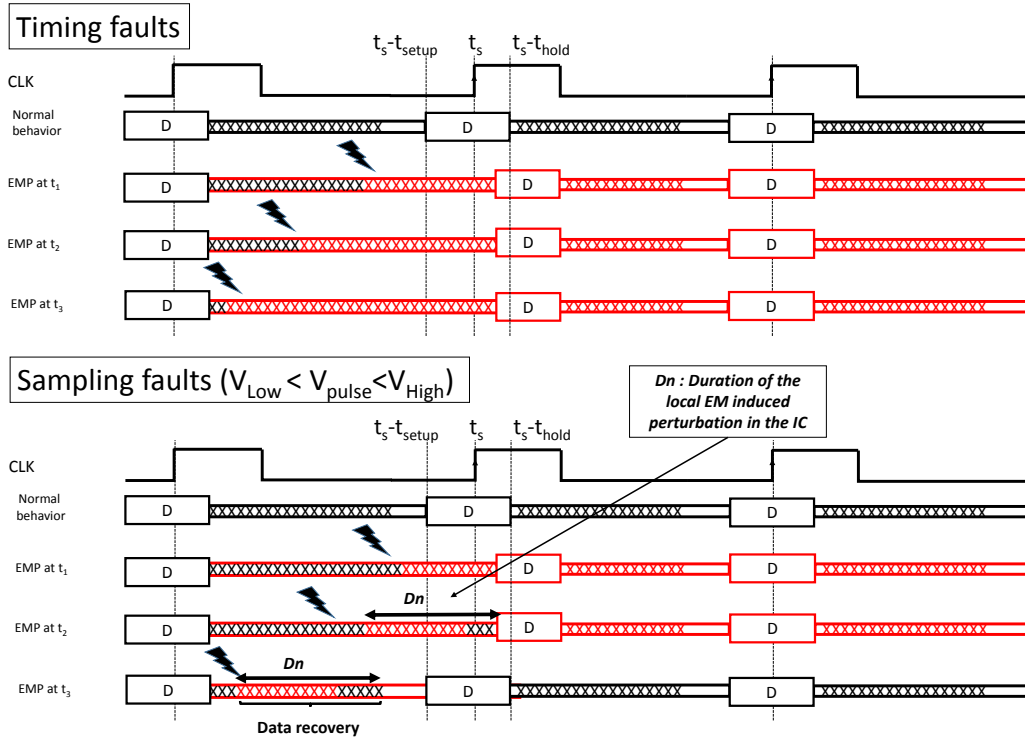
Timing faults

$t_s$-$t_{setup}$ $t_s$ $t_s$-$t_{hold}$

CLK

Normal behavior D XXXXXXXXXXXXXXXXXX D XXXXXXXXXXXXXXXXXX D XXXXXXXXXXXXXXXXXX

EMP at $t_1$ D XXXXXXXXXXXXXXXXXXXXXXXXXXXXXXXX D XXXXXXXXXXXXXXXX D XXXXXXXXXXXXXXXXXXXX

EMP at $t_2$ D XXXXXXXXXXXXXXXXXXXXXXXXXXXXXXXXX D XXXXXXXXXXXXXXXX D XXXXXXXXXXXXXXXXXXXX

EMP at $t_3$ D XXXXXXXXXXXXXXXXXXXXXXXXXXXXXXXXXX D XXXXXXXXXXXXXXXX D XXXXXXXXXXXXXXXXXXXX

Sampling faults ($V_{Low}$ < $V_{pulse}$<$V_{High}$)

Dn : Duration of the local EM induced perturbation in the IC

$t_s$-$t_{setup}$ $t_s$ $t_s$-$t_{hold}$

CLK

Normal behavior D XXXXXXXXXXXXXXXXXX D XXXXXXXXXXXXXXXXXX D XXXXXXXXXXXXXXXXXX

EMP at $t_1$ D XXXXXXXXXXXXXXXXXXXXXXXXXXXXXXXXX D XXXXXXXXXXXXXXXX D XXXXXXXXXXXXXXXXXXXX

EMP at $t_2$ D XXXXXXXXXXXXXXXXXXXXXXXXXXXXXXXXX Dn D XXXXXXXXXXXXXXXX D XXXXXXXXXXXXXXXXXXXX

EMP at $t_3$ D Dn XXXXXXXXXXXXXXXXXXXXXX D XXXXXXXXXXXXXXXXXX D XXXXXXXXXXXXXXXXXX

Data recovery